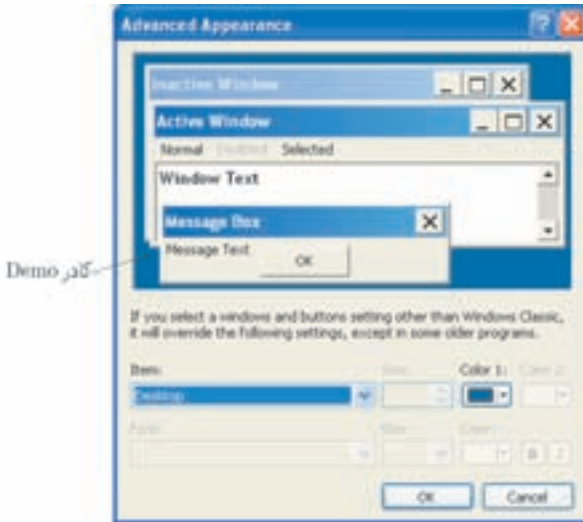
Advanced Appearance

Inactive Window

Active Window

Normal Disabled Selected

Window Text

Message Box

Message Text

OK

کادر Demo

If you select a windows and buttons setting other than Windows Classic, it will override the following settings, except in some older programs.

Item:

Desktop

Size:

Color 1:

Color 2:

Font:

Size:

Color:

B

I

OK

Cancel